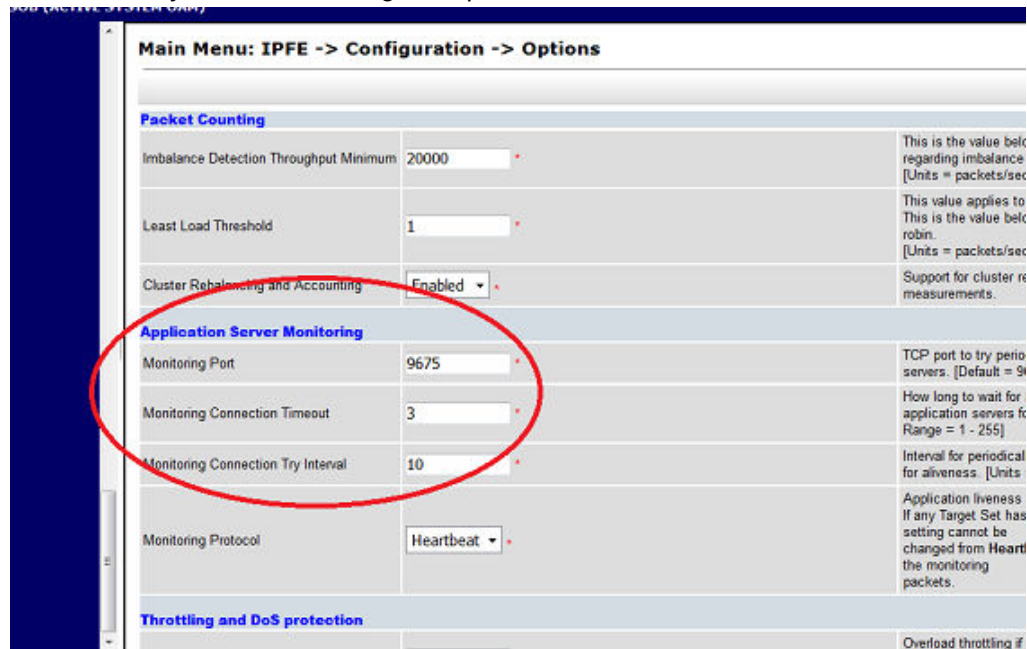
Main Menu: IPFE -> Configuration -> Options

Packet Counting

| | | |
|---|---|---|
| Imbalance Detection Throughput Minimum | 20000 * | This is the value belo regarding imbalance [Units = packets/sec |
| Least Load Threshold | 1 * | This value applies to This is the value belo robin. [Units = packets/sec |
| Cluster Rebalancing and Accounting | Enabled * | Support for cluster re measurements. |

Application Server Monitoring

| | | |
|---|---|---|
| Monitoring Port | 9675 * | TCP port to try perio servers. [Default = 9 |
| Monitoring Connection Timeout | 3 * | How long to wait for application servers fo Range = 1 - 255] |
| Monitoring Connection Try Interval | 10 * | Interval for periodical for aliveness. [Units |
| Monitoring Protocol | Heartbeat * | Application liveness If any Target Set has setting cannot be changed from Heart the monitoring packets. |

Throttling and DoS protection

Overload throttling if